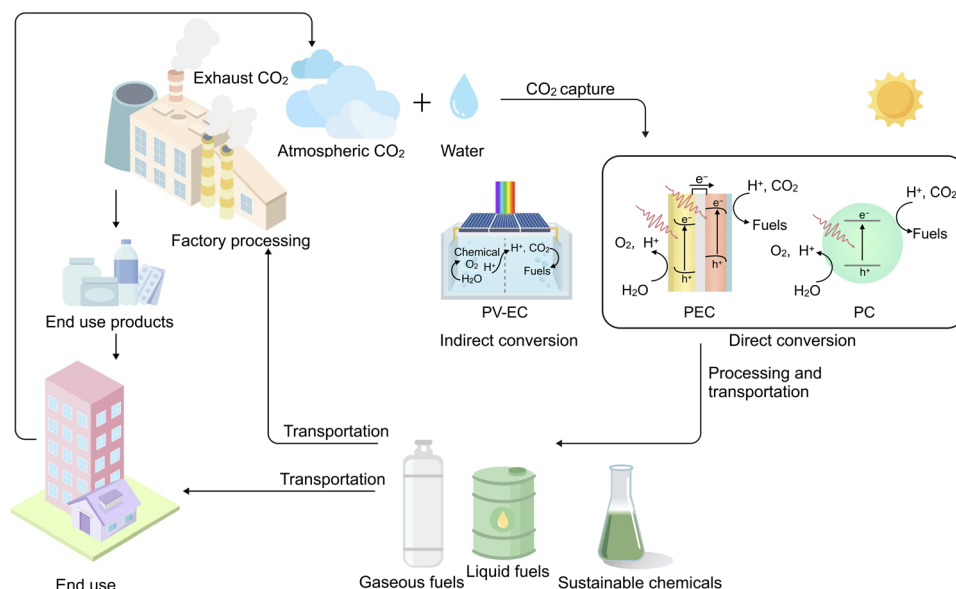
Exhaust $CO_2$

Atmospheric $CO_2$

+

Water

$CO_2$ capture

Factory processing

End use products

End use

Chemical
$O_2$
$H^+$
$H_2O$
$H^+$, $CO_2$
Fuels

PV-EC

Indirect conversion

$e^-$
$e^-$
$e^-$
$H^+$, $CO_2$
Fuels
$O_2$, $H^+$
$H_2O$
$h^+$
$h^+$

PEC

$H^+$, $CO_2$
$e^-$
Fuels
$O_2$, $H^+$
$h^+$
$H_2O$

PC

Direct conversion

Processing and transportation

Transportation

Transportation

Gaseous fuels

Liquid fuels

Sustainable chemicals